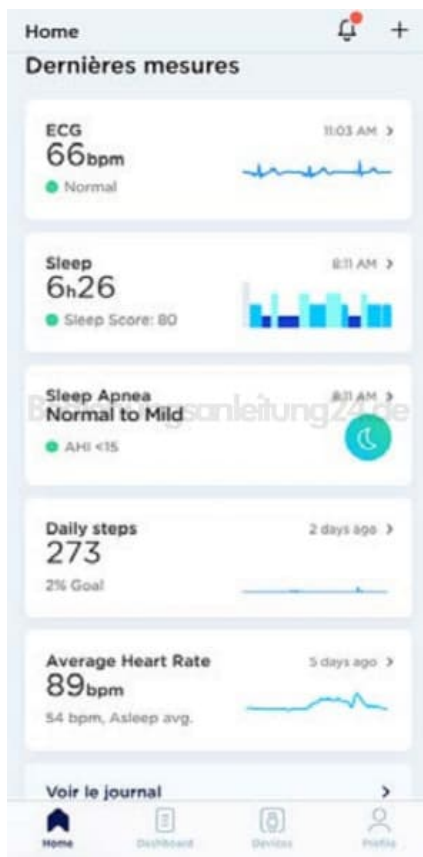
Home

+

Dernières mesures

ECG
11:03 AM >
66bpm
Normal

Sleep
8:11 AM >
6h26
Sleep Score: 80

Sleep Apnea
8:11 AM >
Normal to Mild
AHI <15

Bedienungsanleitung24.de

Daily steps
2 days ago >
273
2% Goal

Average Heart Rate
5 days ago >
89bpm
54 bpm, Asleep avg.

Voir le journal
>

Home
Dashboard
Devices
Profile